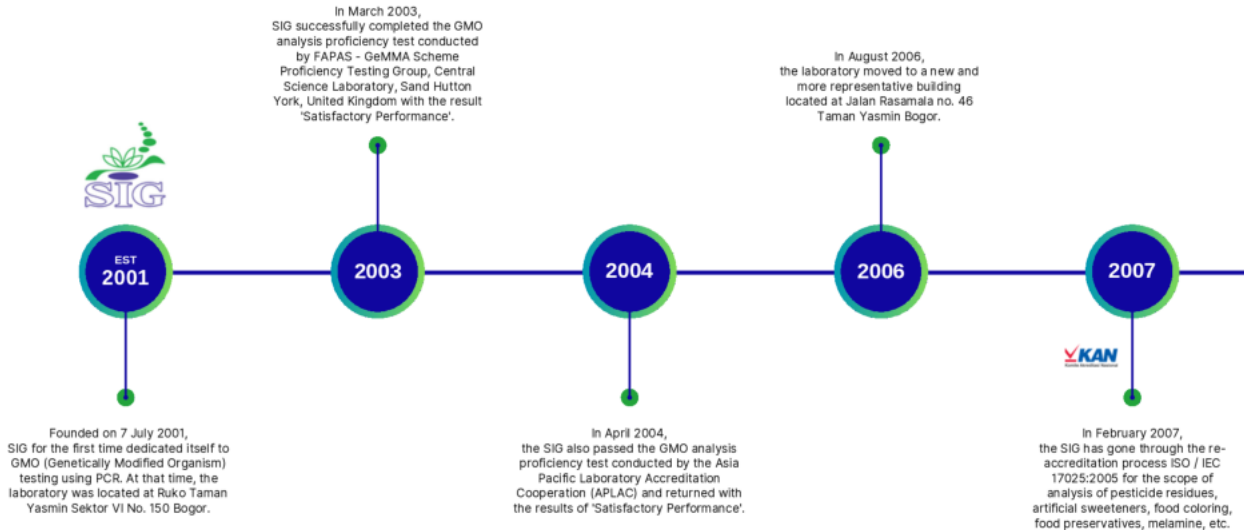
In March 2003, SIG successfully completed the GMO analysis proficiency test conducted by FAPAS - GeMMA Scheme Proficiency Testing Group, Central Science Laboratory, Sand Hutton York, United Kingdom with the result 'Satisfactory Performance'.

In August 2006, the laboratory moved to a new and more representative building located at Jalan Rasamala no. 46 Taman Yasmin Bogor.

SIG

EST 2001

2003

2004

2006

2007

KAN

Founded on 7 July 2001, SIG for the first time dedicated itself to GMO (Genetically Modified Organism) testing using PCR. At that time, the laboratory was located at Ruko Taman Yasmin Sektor VI No. 150 Bogor.

In April 2004, the SIG also passed the GMO analysis proficiency test conducted by the Asia Pacific Laboratory Accreditation Cooperation (APLAC) and returned with the results of 'Satisfactory Performance'.

In February 2007, the SIG has gone through the re-accreditation process ISO / IEC 17025:2005 for the scope of analysis of pesticide residues, artificial sweeteners, food coloring, food preservatives, melamine, etc.